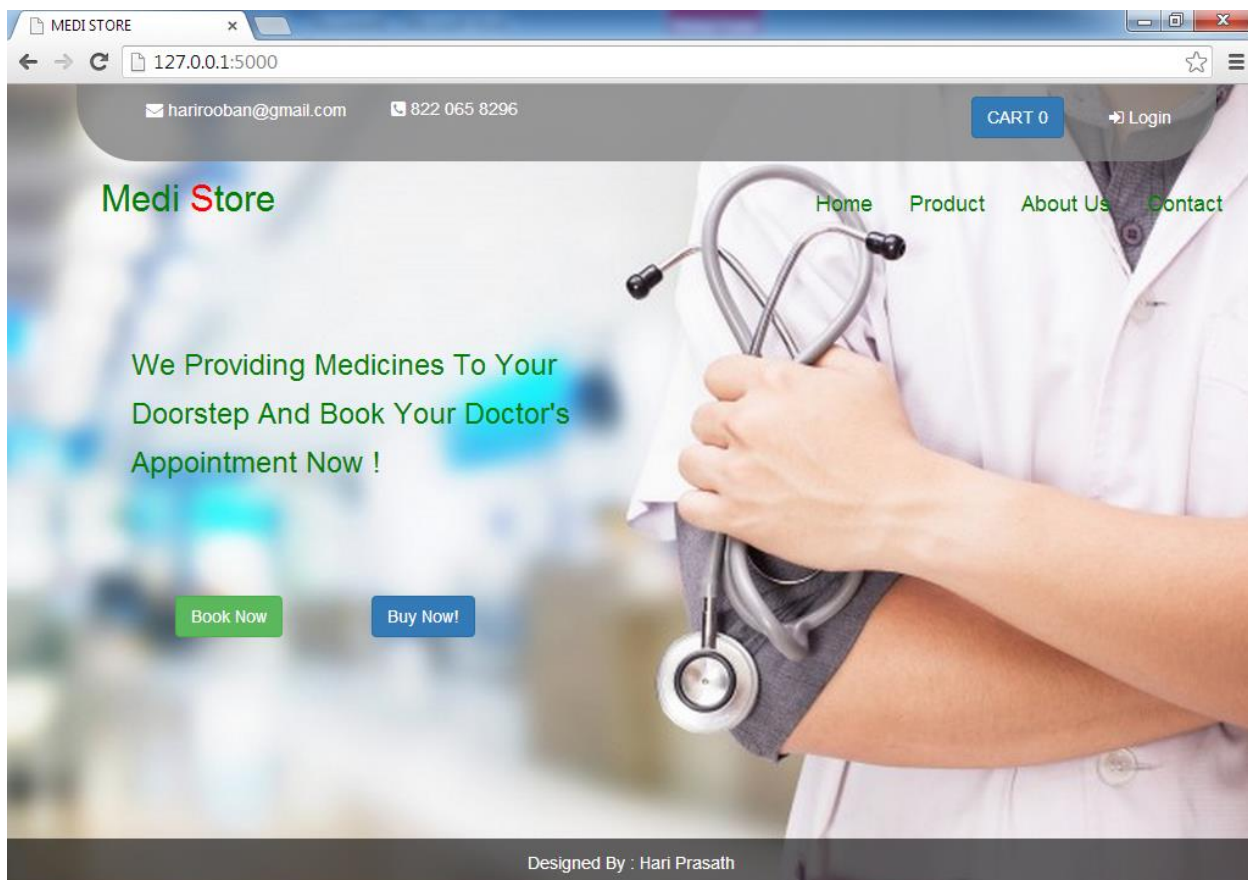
MEDI STORE ×

127.0.0.1:5000

harirooban@gmail.com 822 065 8296

CART 0

Login

Medi Store

Home Product About Us Contact

We Providing Medicines To Your Doorstep And Book Your Doctor's Appointment Now !

Book Now

Buy Now!

Designed By : Hari Prasath